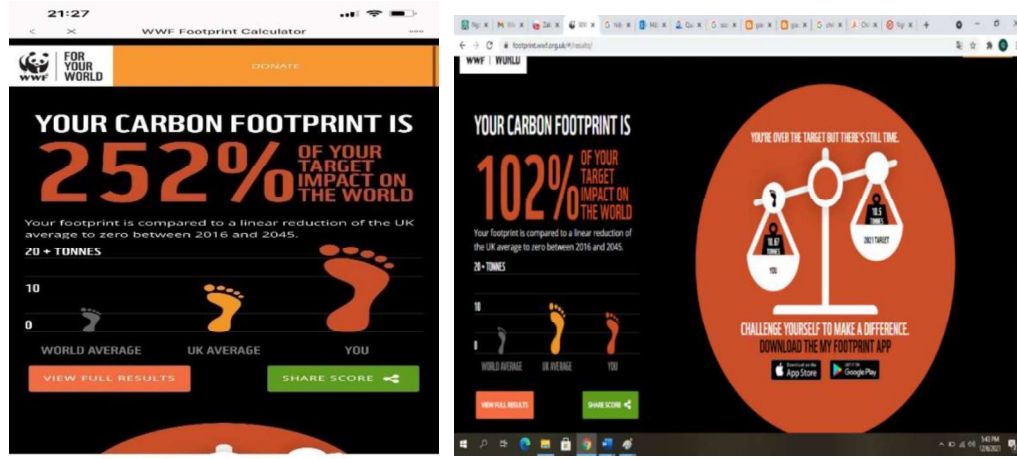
21:27

WWF Footprint Calculator

WWF FOR YOUR WORLD

DONATE

YOUR CARBON FOOTPRINT IS 252% OF YOUR TARGET IMPACT ON THE WORLD

Your footprint is compared to a linear reduction of the UK average to zero between 2016 and 2045.

20 + TONNES

10

0

WORLD AVERAGE

UK AVERAGE

YOU

VIEW FULL RESULTS

SHARE SCORE

footprint.wwf.org.uk/#/results/

WWF | WORLD

YOUR CARBON FOOTPRINT IS 102% OF YOUR TARGET IMPACT ON THE WORLD

Your footprint is compared to a linear reduction of the UK average to zero between 2016 and 2045.

20 + TONNES

10

0

WORLD AVERAGE

UK AVERAGE

YOU

VIEW FULL RESULTS

SHARE SCORE

YOU'RE OVER THE TARGET BUT THERE'S STILL TIME.

10.67 TONNES

YOU

10.5 TONNES

2021 TARGET

CHALLENGE YOURSELF TO MAKE A DIFFERENCE. DOWNLOAD THE MY FOOTPRINT APP

App Store

Google Play

5:43 PM
12/6/2021